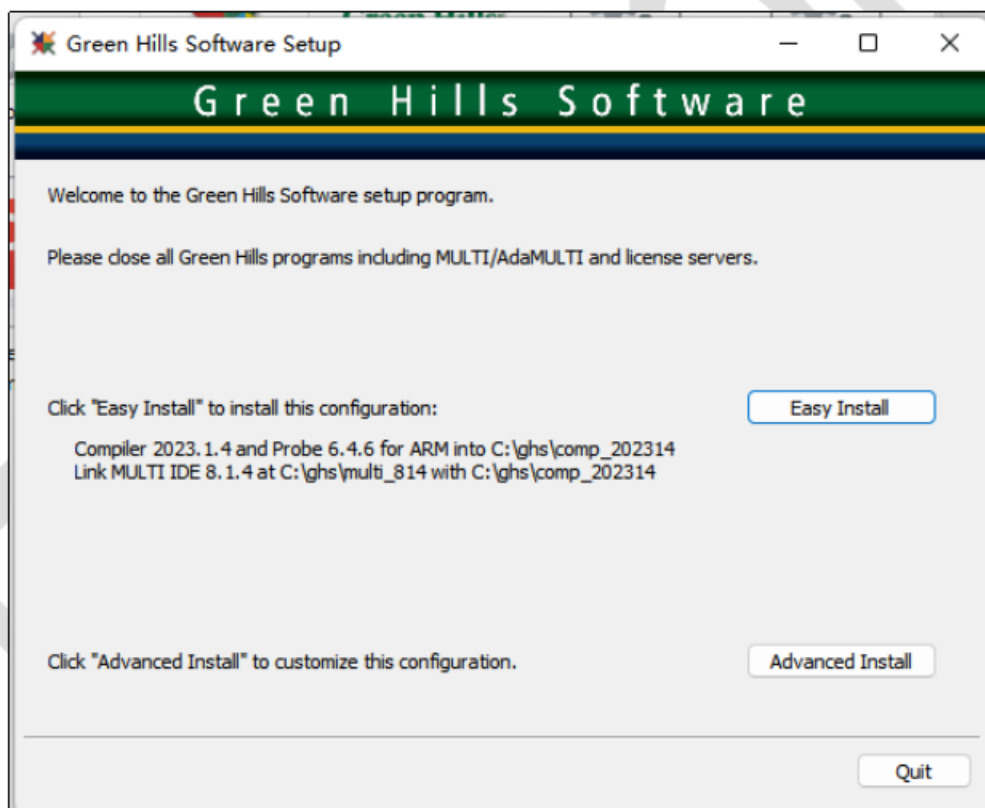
Green Hills Software Setup

Green Hills Software

Welcome to the Green Hills Software setup program.

Please close all Green Hills programs including MULTI/AdaMULTI and license servers.

Click "Easy Install" to install this configuration:

Easy Install

Compiler 2023.1.4 and Probe 6.4.6 for ARM into C:\ghs\comp_202314
Link MULTI IDE 8.1.4 at C:\ghs\multi_814 with C:\ghs\comp_202314

Click "Advanced Install" to customize this configuration.

Advanced Install

Quit